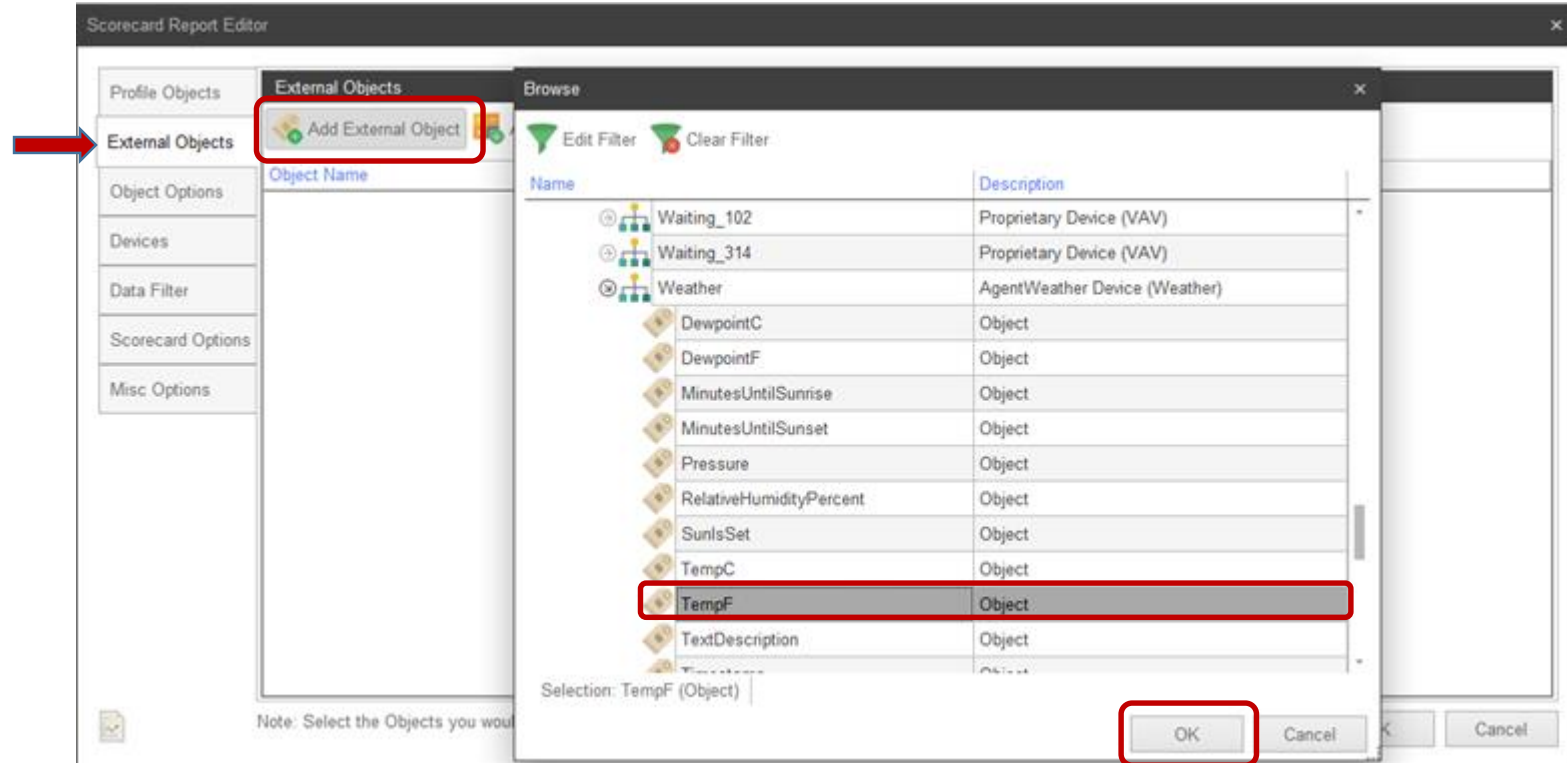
Scorecard Report Editor

Profile Objects
External Objects
Object Options
Devices
Data Filter
Scorecard Options
Misc Options

External Objects
Add External Object
Object Name

Note: Select the Objects you woul

Cancel

Browse
Edit Filter
Clear Filter

| Name | Description |
|---|---|
| Waiting_102 | Proprietary Device (VAV) |
| Waiting_314 | Proprietary Device (VAV) |
| Weather | AgentWeather Device (Weather) |
| DewpointC | Object |
| DewpointF | Object |
| MinutesUntilSunrise | Object |
| MinutesUntilSunset | Object |
| Pressure | Object |
| RelativeHumidityPercent | Object |
| SunIsSet | Object |
| TempC | Object |
| TempF | Object |
| TextDescription | Object |
| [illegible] | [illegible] |

Selection: TempF (Object)

OK
Cancel